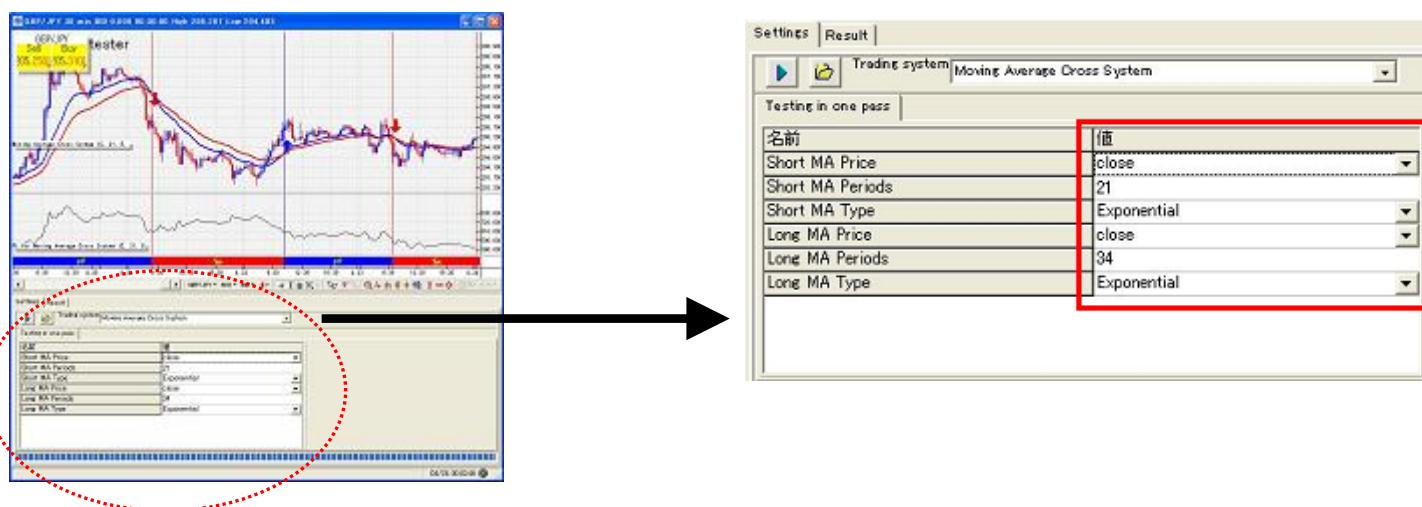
GBPJPY 30 min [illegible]

GBPJPY
Sell Buy
305.250 305.310

tester

Settings Result

Trading system Moving Average Cross System

Testing in one pass

| 名前 | 値 |
|---|---|
| Short MA Price | close |
| Short MA Periods | 21 |
| Short MA Type | Exponential |
| Long MA Price | close |
| Long MA Periods | 34 |
| Long MA Type | Exponential |